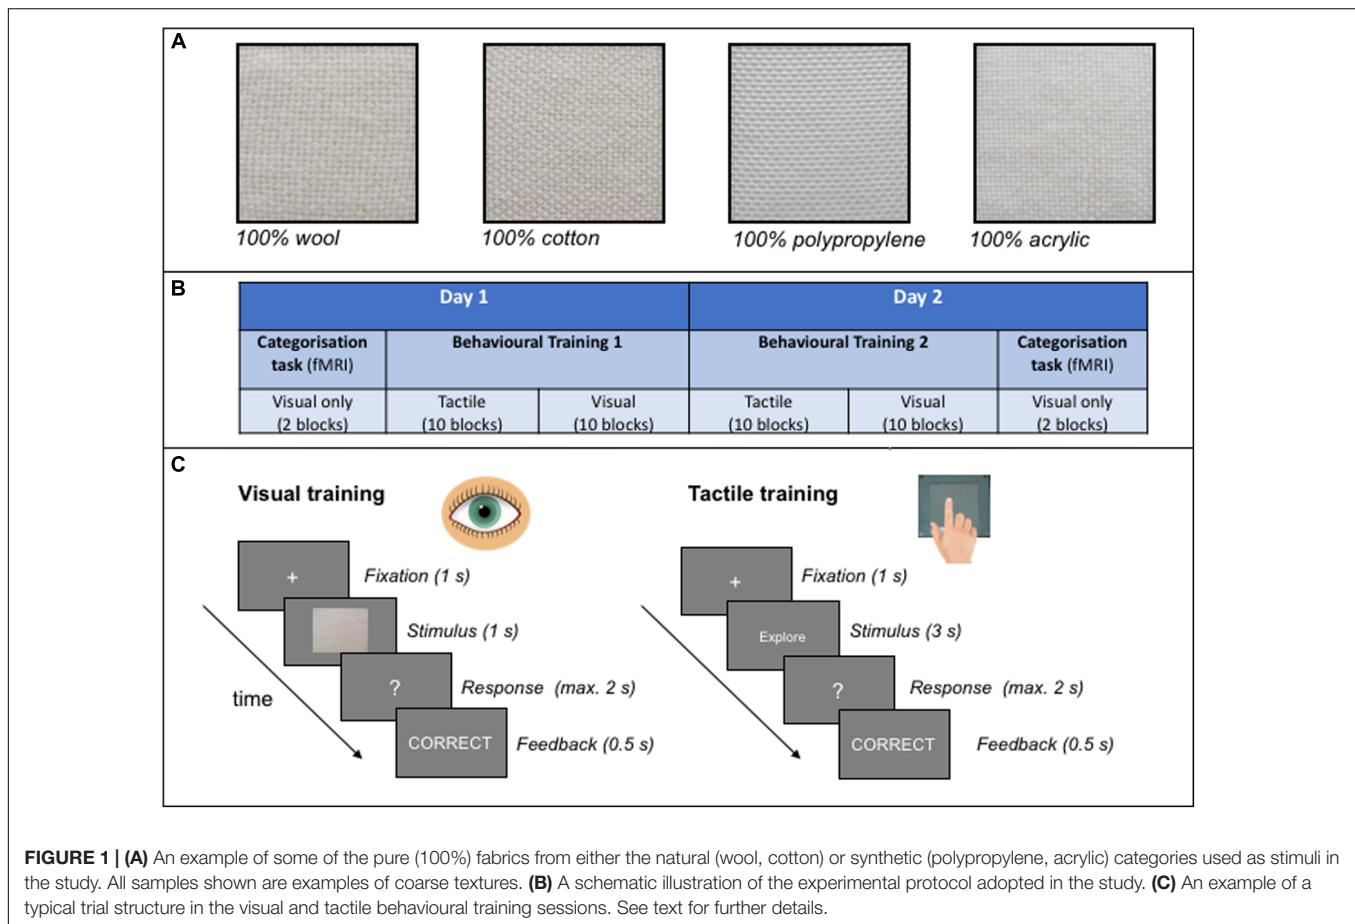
A

100% wool

100% cotton

100% polypropylene

100% acrylic

B

| Day 1 | | | Day 2 | | |
|---|---|---|---|---|---|
| Categorisation task (fMRI) | Behavioural Training 1 | | Behavioural Training 2 | | Categorisation task (fMRI) |
| Visual only (2 blocks) | Tactile (10 blocks) | Visual (10 blocks) | Tactile (10 blocks) | Visual (10 blocks) | Visual only (2 blocks) |

C

Visual training

+

Fixation (1 s)

Stimulus (1 s)

?

Response (max. 2 s)

time

CORRECT

Feedback (0.5 s)

Tactile training

+

Fixation (1 s)

Explore

Stimulus (3 s)

?

Response (max. 2 s)

CORRECT

Feedback (0.5 s)

**FIGURE 1 | (A)** An example of some of the pure (100%) fabrics from either the natural (wool, cotton) or synthetic (polypropylene, acrylic) categories used as stimuli in the study. All samples shown are examples of coarse textures. **(B)** A schematic illustration of the experimental protocol adopted in the study. **(C)** An example of a typical trial structure in the visual and tactile behavioural training sessions. See text for further details.